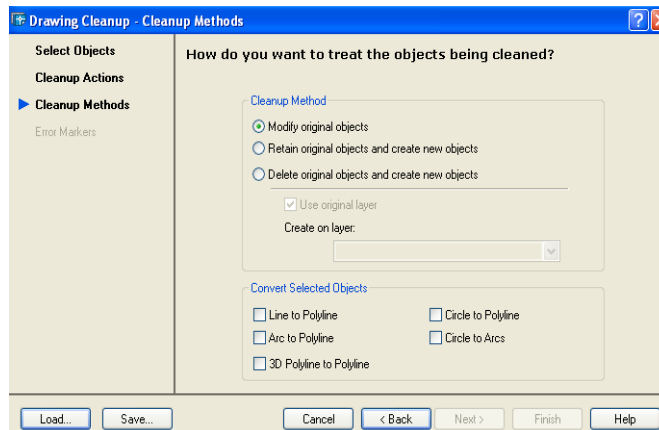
Drawing Cleanup - Cleanup Methods

Select Objects
Cleanup Actions
Cleanup Methods
Error Markers

How do you want to treat the objects being cleaned?

Cleanup Method
Modify original objects
Retain original objects and create new objects
Delete original objects and create new objects
Use original layer
Create on layer:

Convert Selected Objects
Line to Polyline
Circle to Polyline
Arc to Polyline
Circle to Arcs
3D Polyline to Polyline

Load...
Save...
Cancel
< Back
Next >
Finish
Help